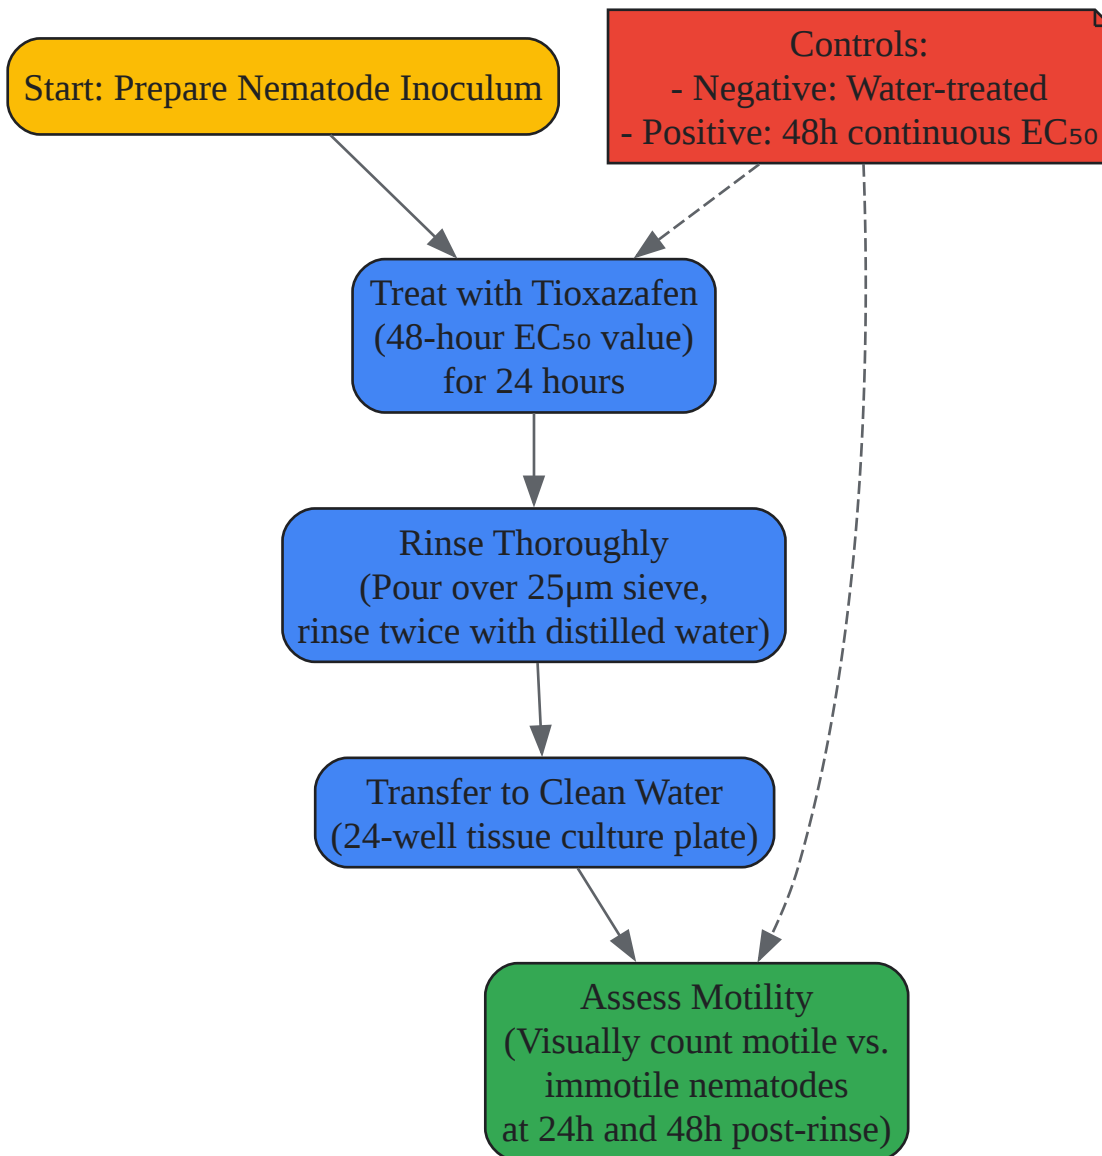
Start: Prepare Nematode Inoculum

Controls:
- Negative: Water-treated
- Positive: 48h continuous EC₅₀

Treat with Tioxazafen
(48-hour EC₅₀ value)
for 24 hours

Rinse Thoroughly
(Pour over 25µm sieve,
rinse twice with distilled water)

Transfer to Clean Water
(24-well tissue culture plate)

Assess Motility
(Visually count motile vs.
immotile nematodes
at 24h and 48h post-rinse)